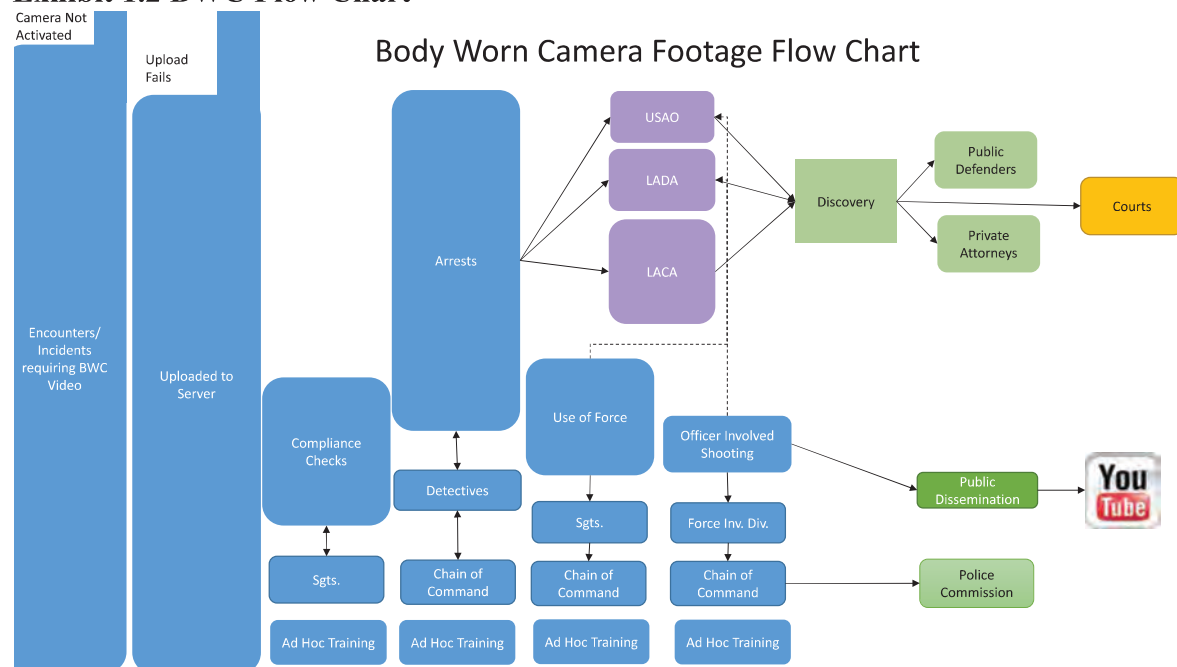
Camera Not Activated

Upload Fails

Body Worn Camera Footage Flow Chart

Encounters/ Incidents requiring BWC Video

Uploaded to Server

Arrests

USAO

LADA

LACA

Discovery

Public Defenders

Courts

Private Attorneys

Compliance Checks

Detectives

Use of Force

Officer Involved Shooting

Public Dissemination

You Tube

Sgts.

Force Inv. Div.

Sgts.

Chain of Command

Chain of Command

Chain of Command

Police Commission

Ad Hoc Training

Ad Hoc Training

Ad Hoc Training

Ad Hoc Training